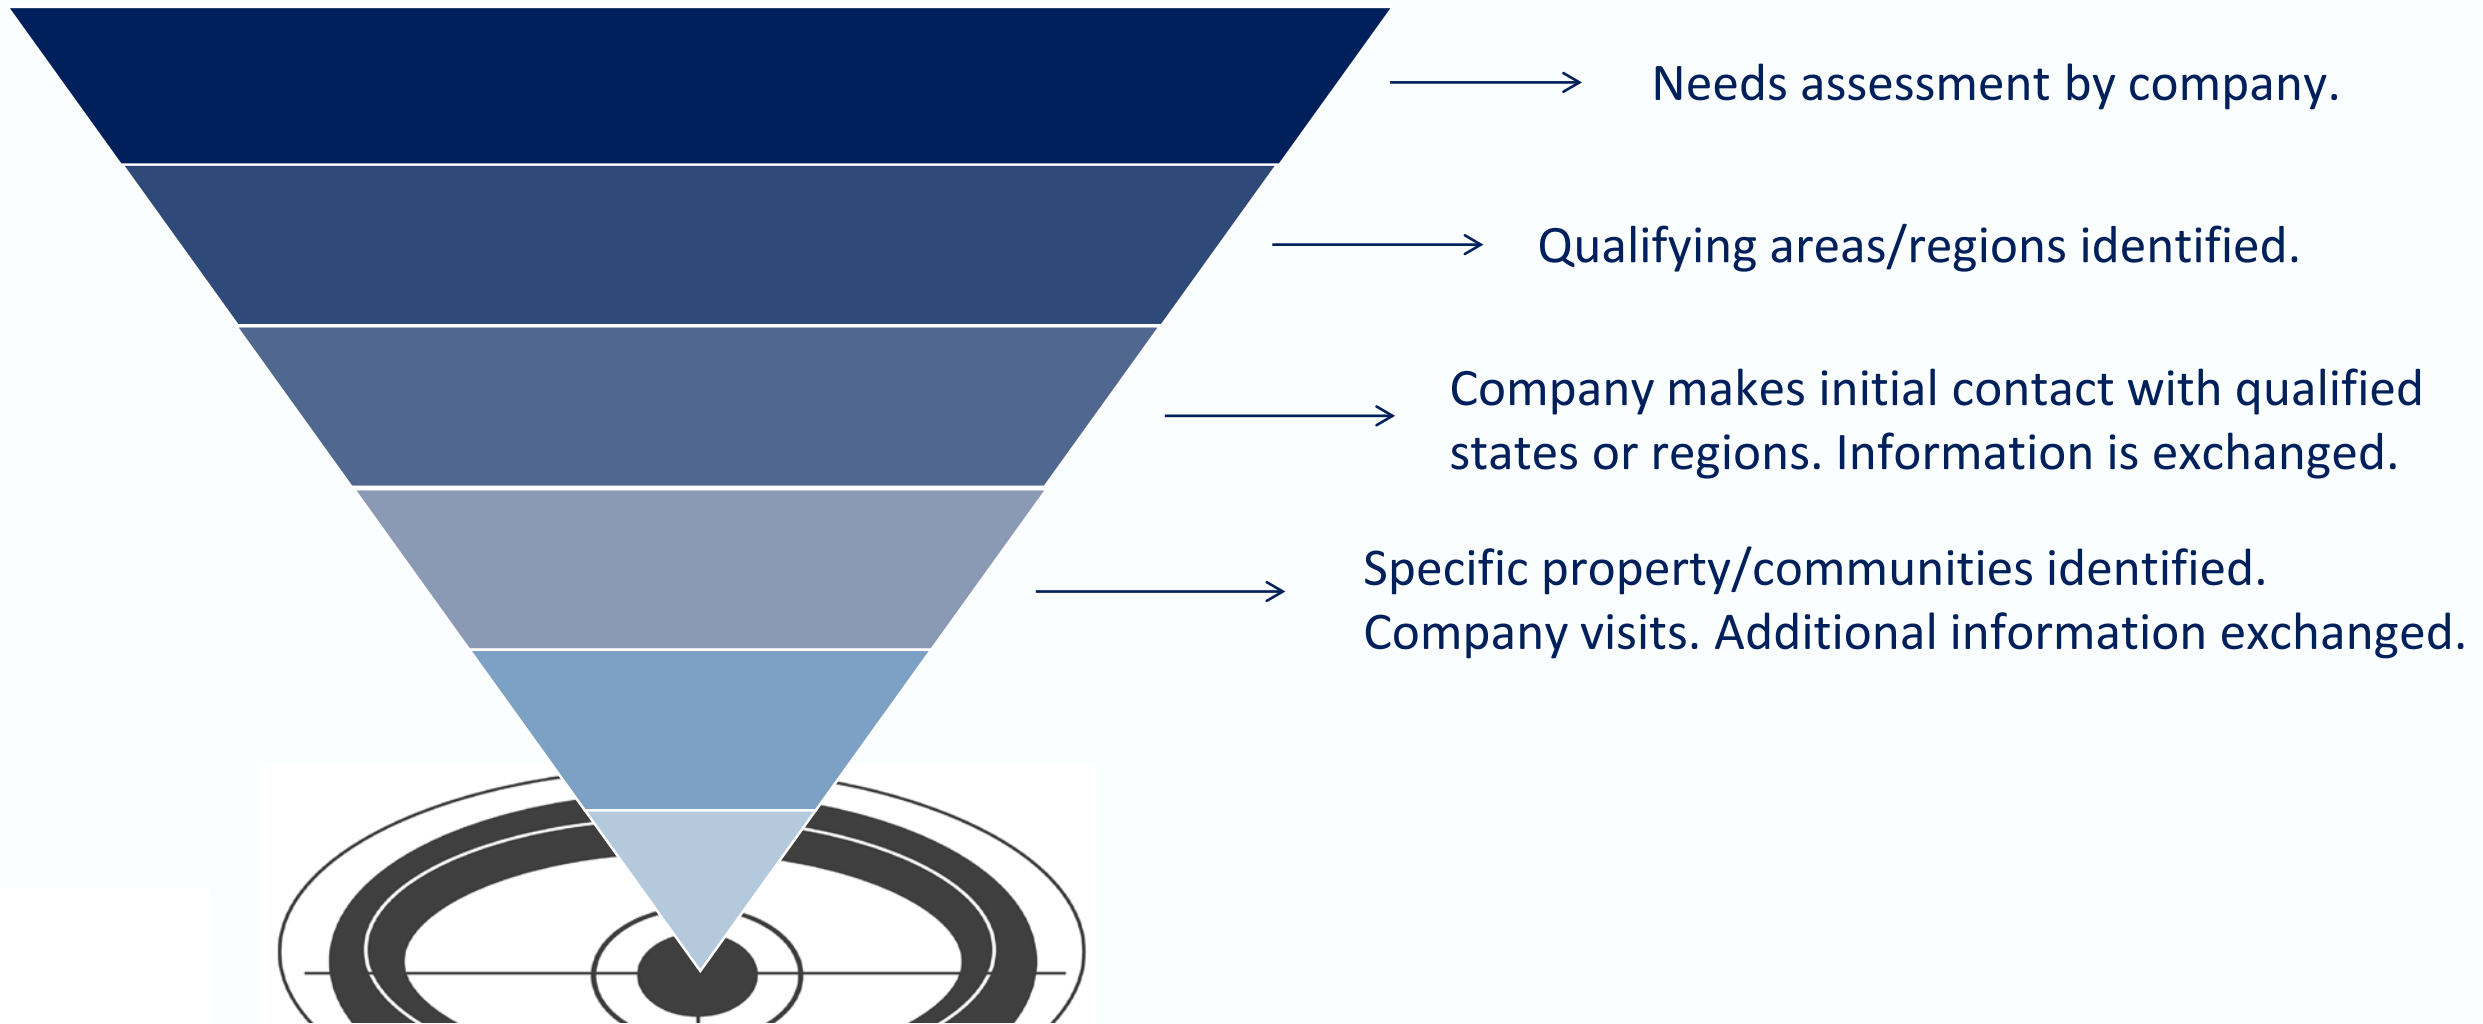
Needs assessment by company.

Qualifying areas/regions identified.

Company makes initial contact with qualified states or regions. Information is exchanged.

Specific property/communities identified. Company visits. Additional information exchanged.